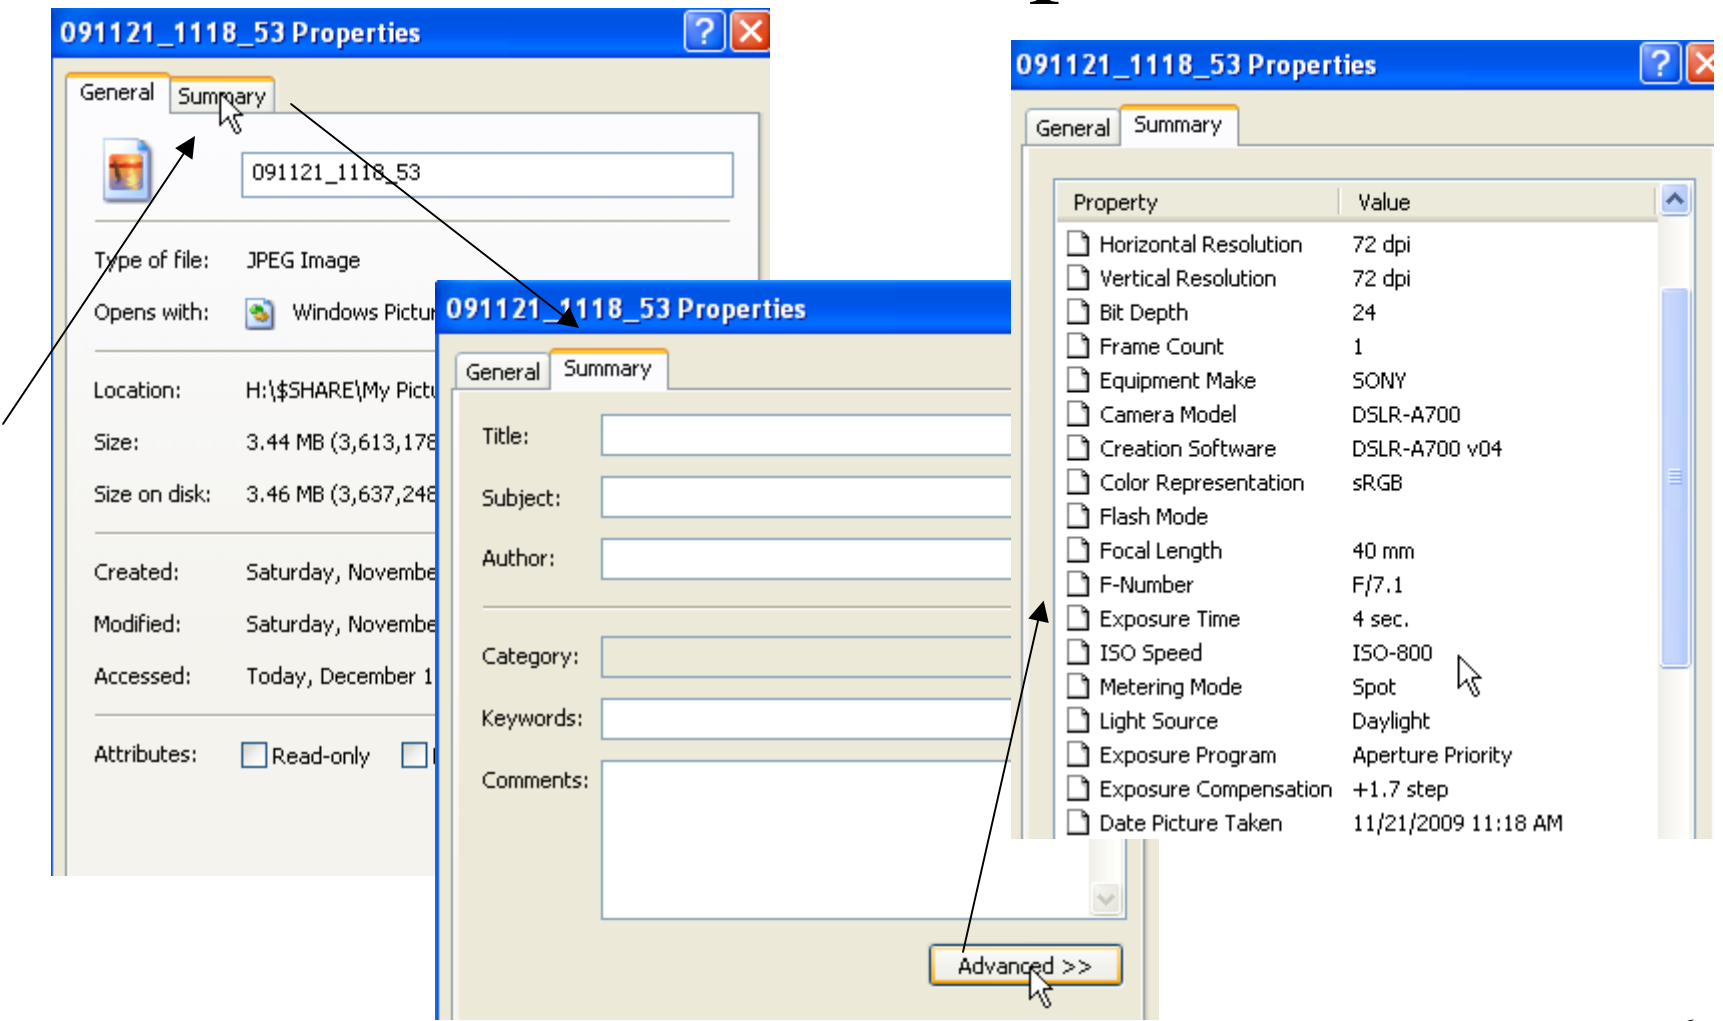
091121_1118_53 Properties

General | Summary

091121_1118_53

Type of file: JPEG Image

Opens with: Windows Pictu

Location: H:\$SHARE\My Pictu

Size: 3.44 MB (3,613,178

Size on disk: 3.46 MB (3,637,248

Created: Saturday, Novembe

Modified: Saturday, Novembe

Accessed: Today, December 1

Attributes: Read-only

091121_1118_53 Properties

General | Summary

Title:

Subject:

Author:

Category:

Keywords:

Comments:

Advanced >>

091121_1118_53 Properties

General | Summary

| Property | Value |
|---|---|
| Horizontal Resolution | 72 dpi |
| Vertical Resolution | 72 dpi |
| Bit Depth | 24 |
| Frame Count | 1 |
| Equipment Make | SONY |
| Camera Model | DSLR-A700 |
| Creation Software | DSLR-A700 v04 |
| Color Representation | sRGB |
| Flash Mode | |
| Focal Length | 40 mm |
| F-Number | F/7.1 |
| Exposure Time | 4 sec. |
| ISO Speed | ISO-800 |
| Metering Mode | Spot |
| Light Source | Daylight |
| Exposure Program | Aperture Priority |
| Exposure Compensation | +1.7 step |
| Date Picture Taken | 11/21/2009 11:18 AM |